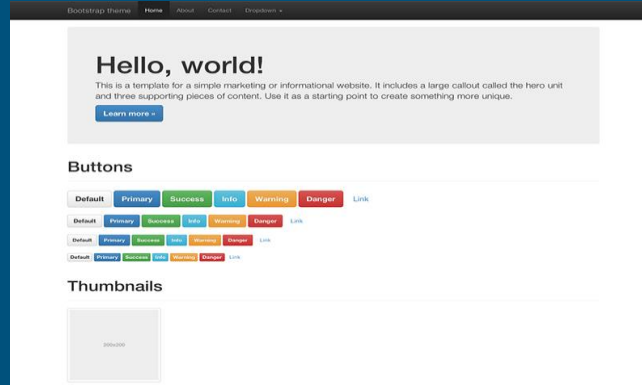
Bootstrap theme Home About Contact Dropdown

Hello, world!

This is a template for a simple marketing or informational website. It includes a large callout called the hero unit and three supporting pieces of content. Use it as a starting point to create something more unique.

Learn more »

Buttons

Default Primary Success Info Warning Danger Link

Default Primary Success Info Warning Danger Link

Default Primary Success Info Warning Danger Link

Default Primary Success Info Warning Danger Link

Thumbnails

200x200